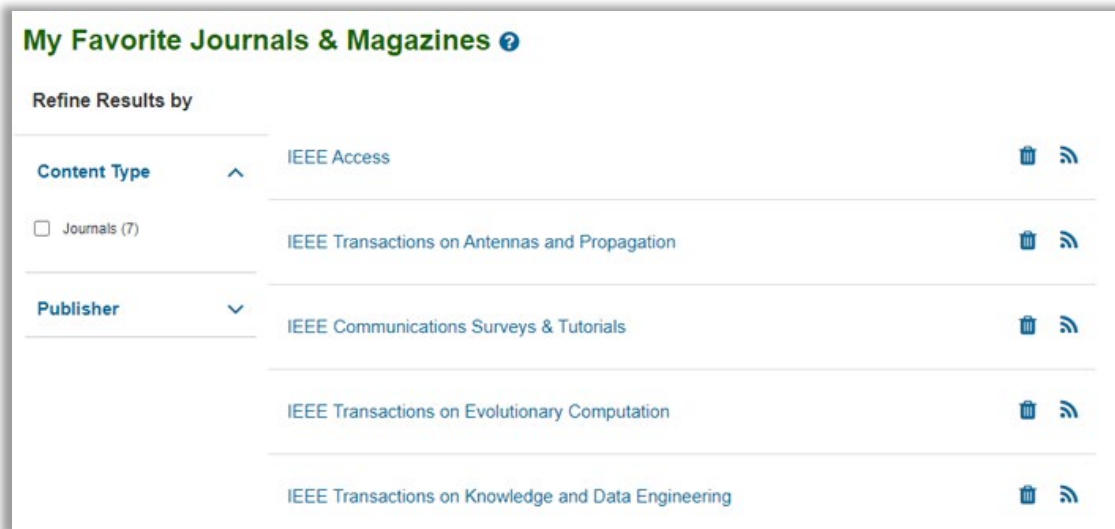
My Favorite Journals & Magazines

Refine Results by

Content Type

Journals (7)

Publisher

IEEE Access

IEEE Transactions on Antennas and Propagation

IEEE Communications Surveys & Tutorials

IEEE Transactions on Evolutionary Computation

IEEE Transactions on Knowledge and Data Engineering